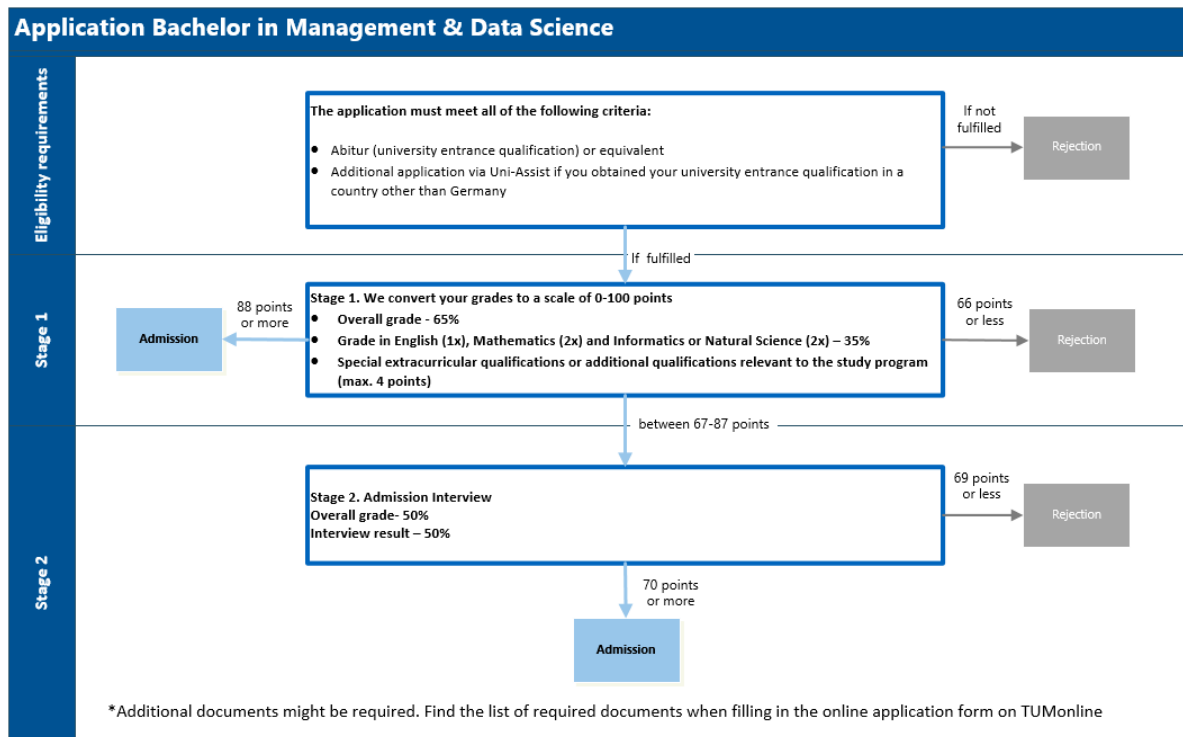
Application Bachelor in Management & Data Science

Eligibility requirements

The application must meet all of the following criteria:

- Abitur (university entrance qualification) or equivalent
- Additional application via Uni-Assist if you obtained your university entrance qualification in a country other than Germany

If not fulfilled

Rejection

If fulfilled

Stage 1

Stage 1. We convert your grades to a scale of 0-100 points
- Overall grade - 65%
- Grade in English (1x), Mathematics (2x) and Informatics or Natural Science (2x) – 35%
- Special extracurricular qualifications or additional qualifications relevant to the study program (max. 4 points)

88 points or more

Admission

66 points or less

Rejection

between 67-87 points

Stage 2

Stage 2. Admission Interview
Overall grade- 50%
Interview result – 50%

69 points or less

Rejection

70 points or more

Admission

*Additional documents might be required. Find the list of required documents when filling in the online application form on TUMonline